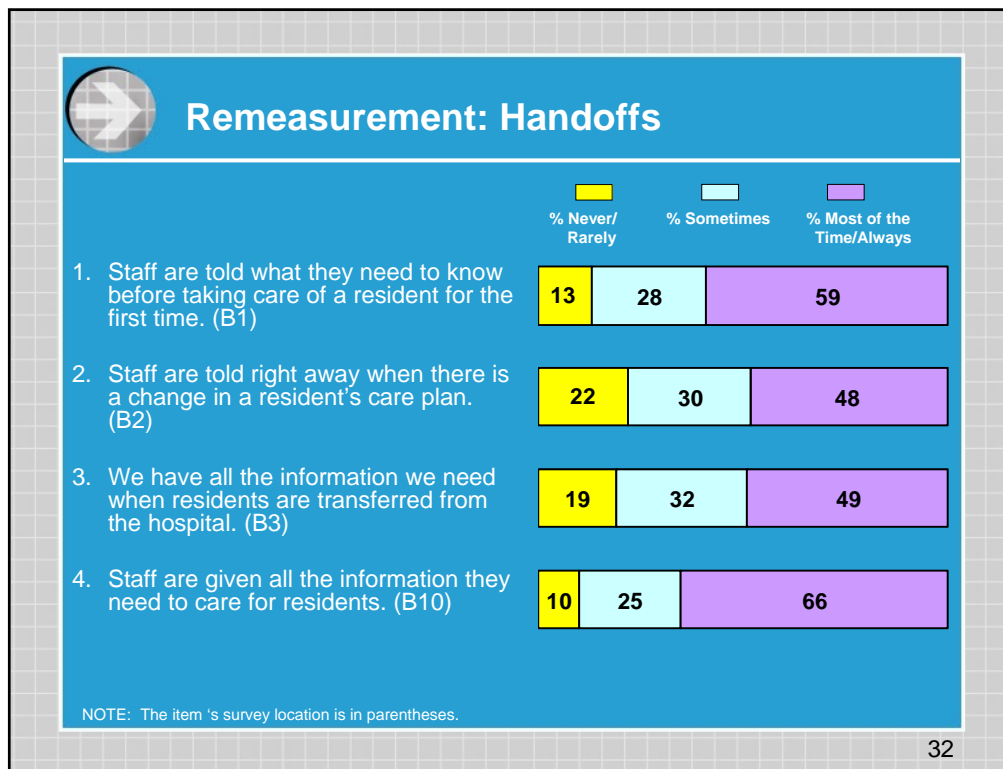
Remeasurement: Handoffs

% Never/ Rarely

% Sometimes

% Most of the Time/Always

1. Staff are told what they need to know before taking care of a resident for the first time. (B1)

13 28 59

2. Staff are told right away when there is a change in a resident's care plan. (B2)

22 30 48

3. We have all the information we need when residents are transferred from the hospital. (B3)

19 32 49

4. Staff are given all the information they need to care for residents. (B10)

10 25 66

NOTE: The item 's survey location is in parentheses.

32